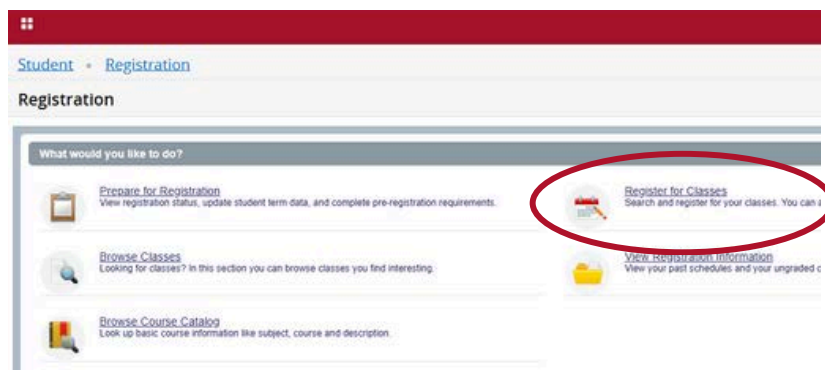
Student • Registration

Registration

What would you like to do?

Prepare for Registration
View registration status, update student term data, and complete pre-registration requirements.

Register for Classes
Search and register for your classes. You can a

Browse Classes
Looking for classes? In this section you can browse classes you find interesting.

View Registration Information
View your past schedules and your ungraded c

Browse Course Catalog
Look up basic course information like subject, course and description.